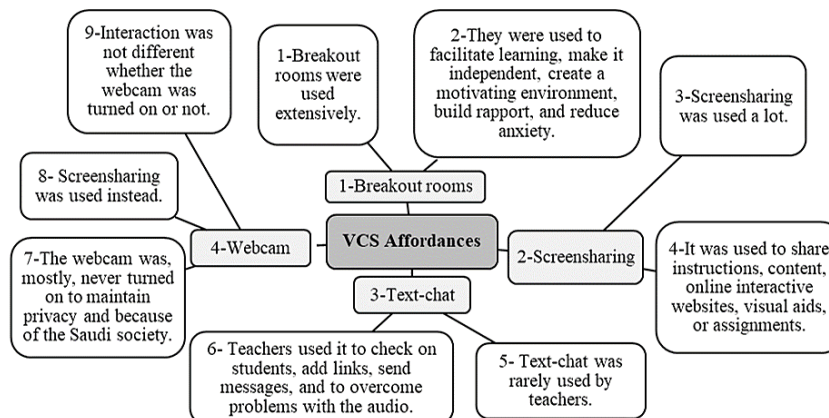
9-Interaction was not different whether the webcam was turned on or not.

1-Breakout rooms were used extensively.

2-They were used to facilitate learning, make it independent, create a motivating environment, build rapport, and reduce anxiety.

3-Screensharing was used a lot.

8- Screensharing was used instead.

1-Breakout rooms

4-Webcam

VCS Affordances

2-Screensharing

4-It was used to share instructions, content, online interactive websites, visual aids, or assignments.

7-The webcam was, mostly, never turned on to maintain privacy and because of the Saudi society.

3-Text-chat

6- Teachers used it to check on students, add links, send messages, and to overcome problems with the audio.

5- Text-chat was rarely used by teachers.